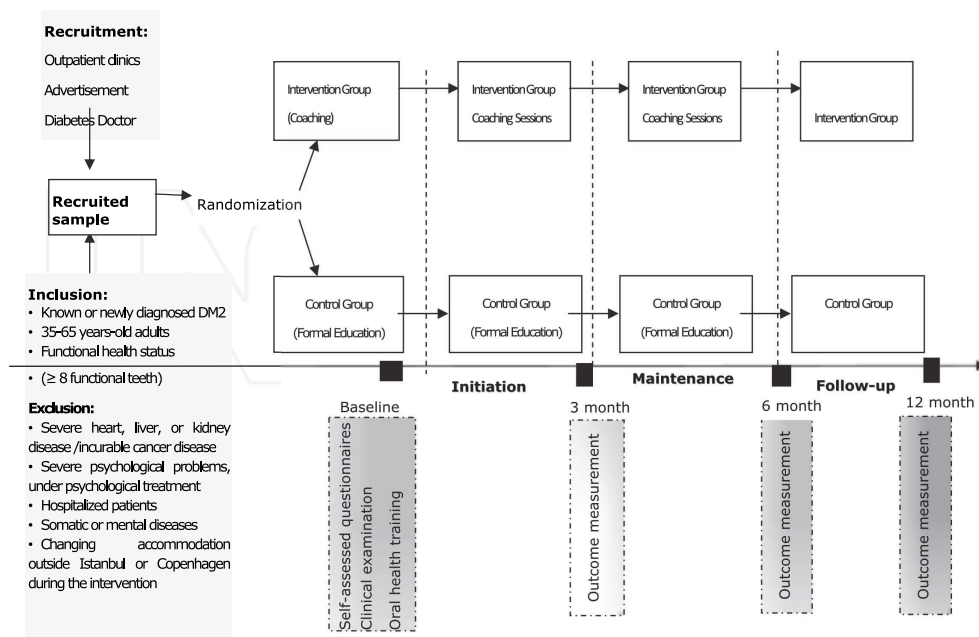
**Recruitment:**
Outpatient dinics
Advertisement
Diabetes Doctor

**Recruited sample**

Randomization

Intervention Group
(Coaching)

Intervention Group
Coaching Sessions

Intervention Group
Coaching Sessions

Intervention Group

Control Group
(Formal Education)

Control Group
(Formal Education)

Control Group
(Formal Education)

Control Group

**Inclusion:**
• Known or newly diagnosed DM2
• 35-65 years-old adults
• Functional health status
• (≥ 8 functional teeth)

**Exclusion:**
• Severe heart, liver, or kidney disease /incurable cancer disease
• Severe psychological problems, under psychological treatment
• Hospitalized patients
• Somatic or mental diseases
• Changing accommodation outside Istanbul or Copenhagen during the intervention

**Initiation**

**Maintenance**

**Follow-up**

Baseline

3 month

6 month

12 month

Self-assessed questionnaires
Clinical examination
Oral health training

Outcome measurement

Outcome measurement

Outcome measurement